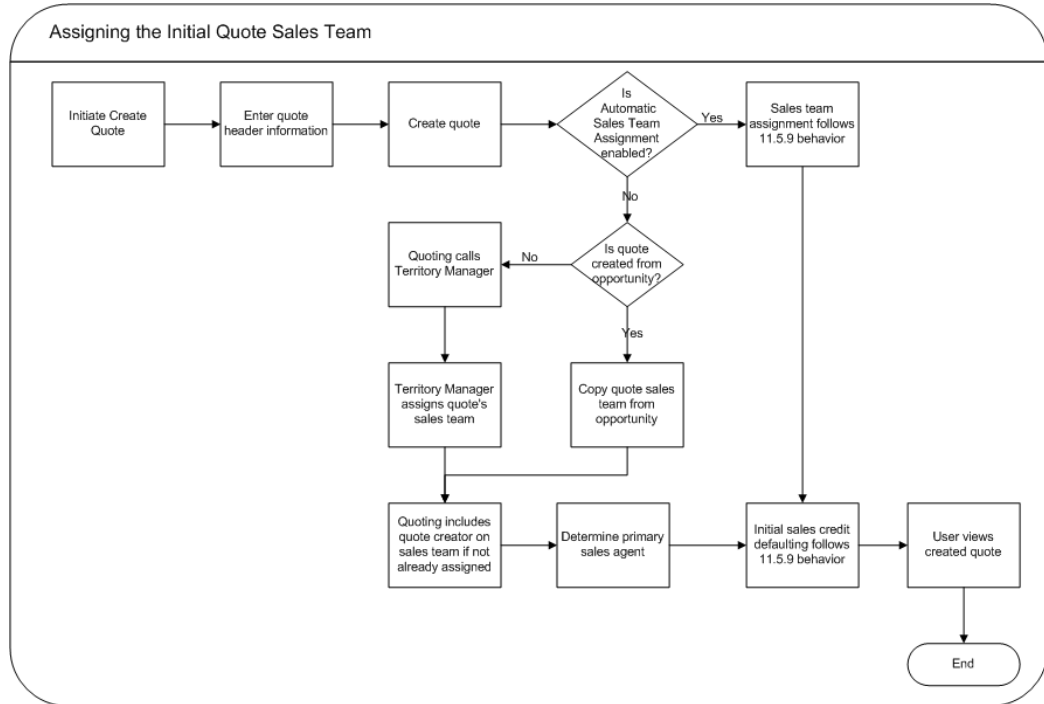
Assigning the Initial Quote Sales Team

Initiate Create Quote

Enter quote header information

Create quote

Is Automatic Sales Team Assignment enabled?

Yes

Sales team assignment follows 11.5.9 behavior

No

Is quote created from opportunity?

No

Quoting calls Territory Manager

Yes

Territory Manager assigns quote's sales team

Copy quote sales team from opportunity

Quoting includes quote creator on sales team if not already assigned

Determine primary sales agent

Initial sales credit defaulting follows 11.5.9 behavior

User views created quote

End